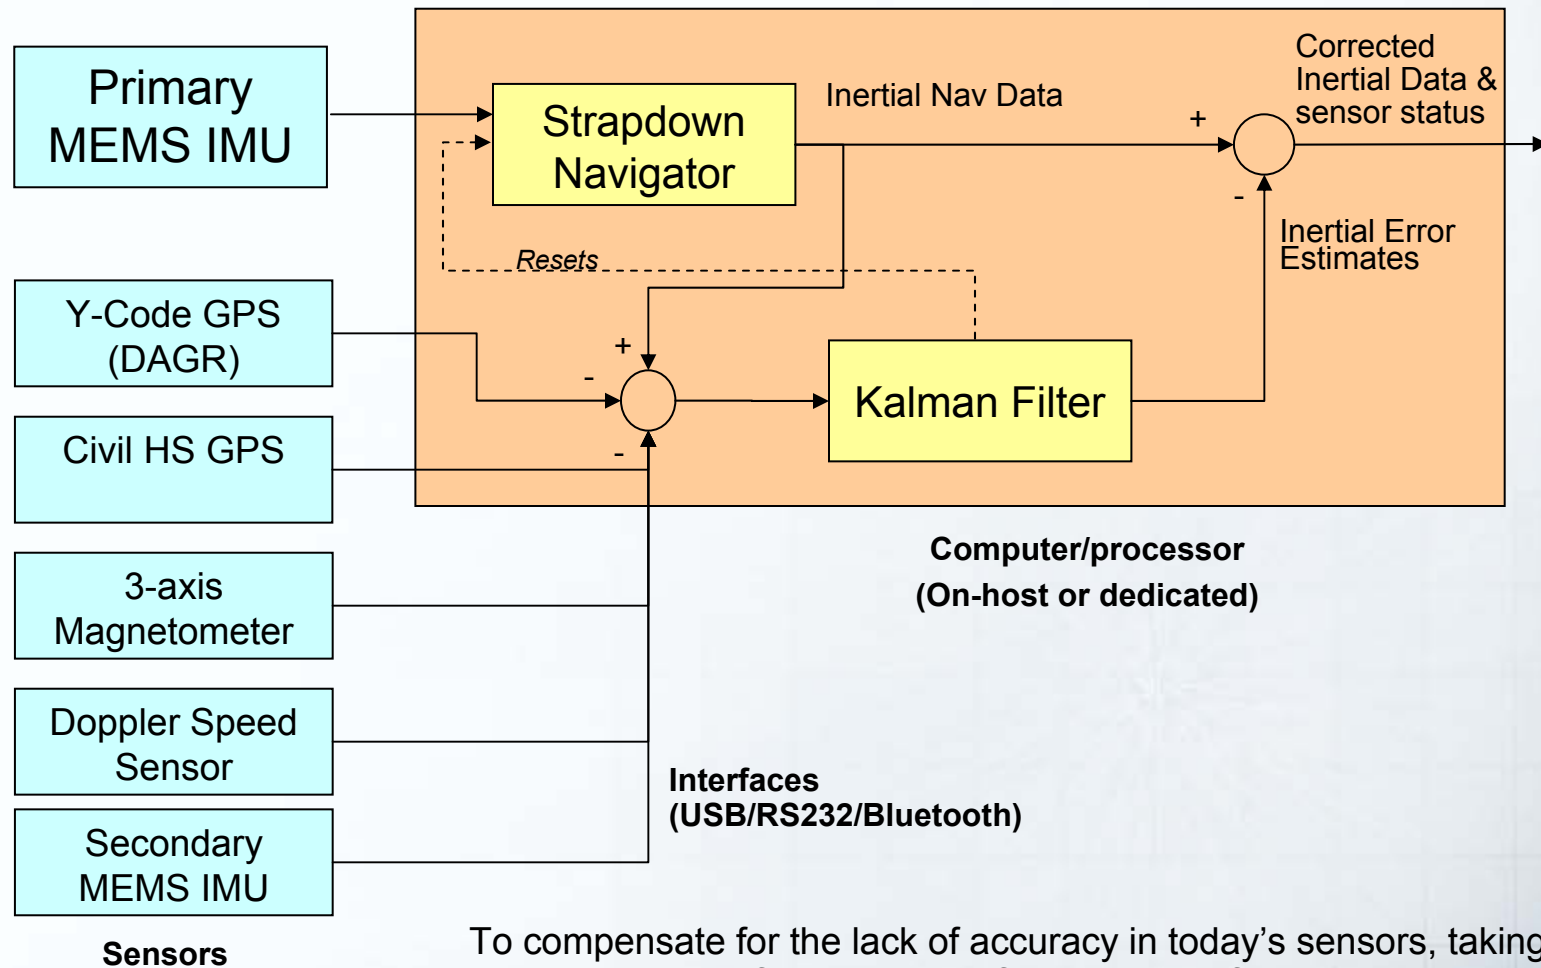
Primary MEMS IMU

Strapdown Navigator

Inertial Nav Data

Corrected Inertial Data & sensor status

+

-

Inertial Error Estimates

Resets

Y-Code GPS (DAGR)

+

-

-

Kalman Filter

Civil HS GPS

Computer/processor (On-host or dedicated)

3-axis Magnetometer

Doppler Speed Sensor

Interfaces (USB/RS232/Bluetooth)

Secondary MEMS IMU

Sensors

To compensate for the lack of accuracy in today's sensors, taking